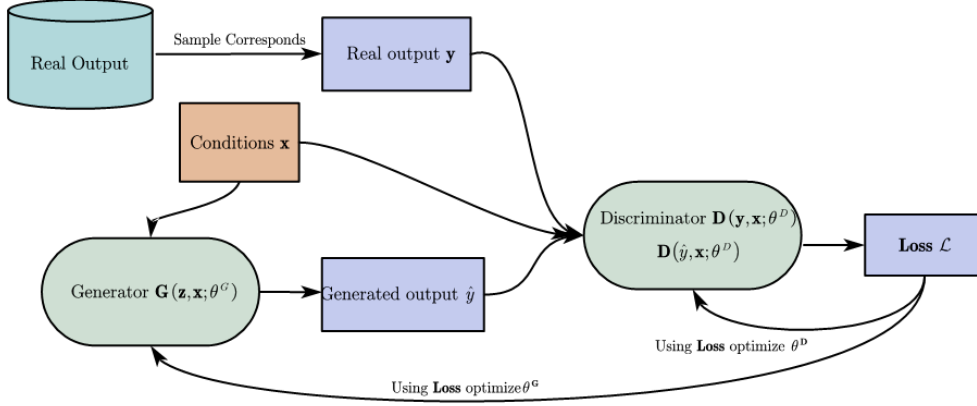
Real Output

Sample Corresponds

Real output $\mathbf{y}$

Conditions $\mathbf{x}$

Discriminator $\mathbf{D}(\mathbf{y}, \mathbf{x}; \theta^D)$

$\mathbf{D}(\hat{y}, \mathbf{x}; \theta^D)$

Loss $\mathcal{L}$

Generator $\mathbf{G}(\mathbf{z}, \mathbf{x}; \theta^G)$

Generated output $\hat{y}$

Using Loss optimize $\theta^{\mathbf{D}}$

Using Loss optimize$\theta^{\mathbf{G}}$